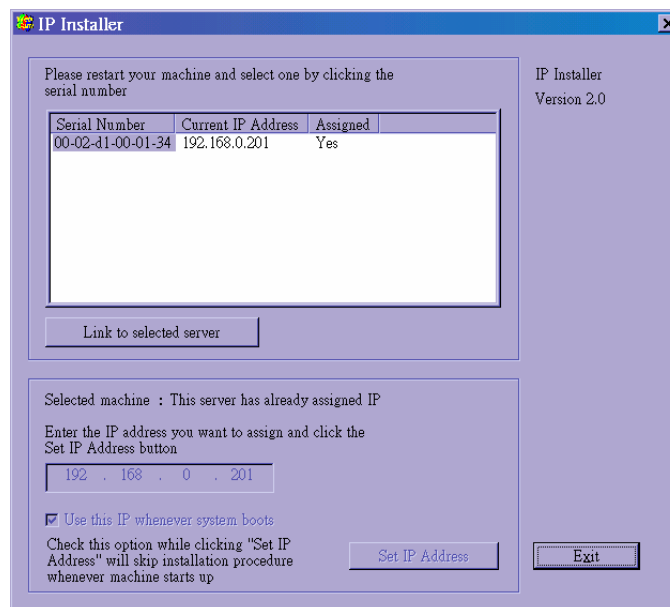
IP Installer

Please restart your machine and select one by clicking the serial number

| Serial Number | Current IP Address | Assigned |
|---|---|---|
| 00-02-d1-00-01-34 | 192.168.0.201 | Yes |

Link to selected server

IP Installer
Version 2.0

Selected machine : This server has already assigned IP

Enter the IP address you want to assign and click the Set IP Address button

192 . 168 . 0 . 201

Use this IP whenever system boots

Check this option while clicking "Set IP Address" will skip installation procedure whenever machine starts up

Set IP Address

Exit